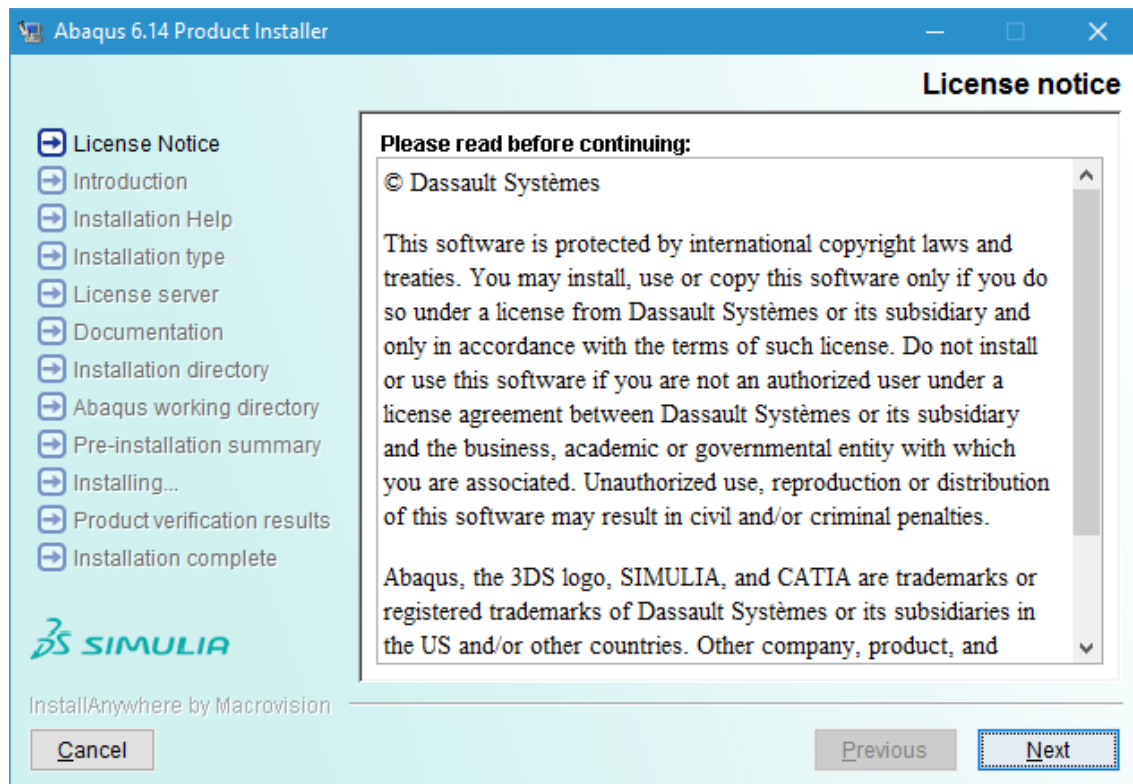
Abaqus 6.14 Product Installer

License notice

License Notice
Introduction
Installation Help
Installation type
License server
Documentation
Installation directory
Abaqus working directory
Pre-installation summary
Installing...
Product verification results
Installation complete

3DS SIMULIA

Please read before continuing:

© Dassault Systèmes

This software is protected by international copyright laws and treaties. You may install, use or copy this software only if you do so under a license from Dassault Systèmes or its subsidiary and only in accordance with the terms of such license. Do not install or use this software if you are not an authorized user under a license agreement between Dassault Systèmes or its subsidiary and the business, academic or governmental entity with which you are associated. Unauthorized use, reproduction or distribution of this software may result in civil and/or criminal penalties.

Abaqus, the 3DS logo, SIMULIA, and CATIA are trademarks or registered trademarks of Dassault Systèmes or its subsidiaries in the US and/or other countries. Other company, product, and

InstallAnywhere by Macrovision

Cancel

Previous

Next